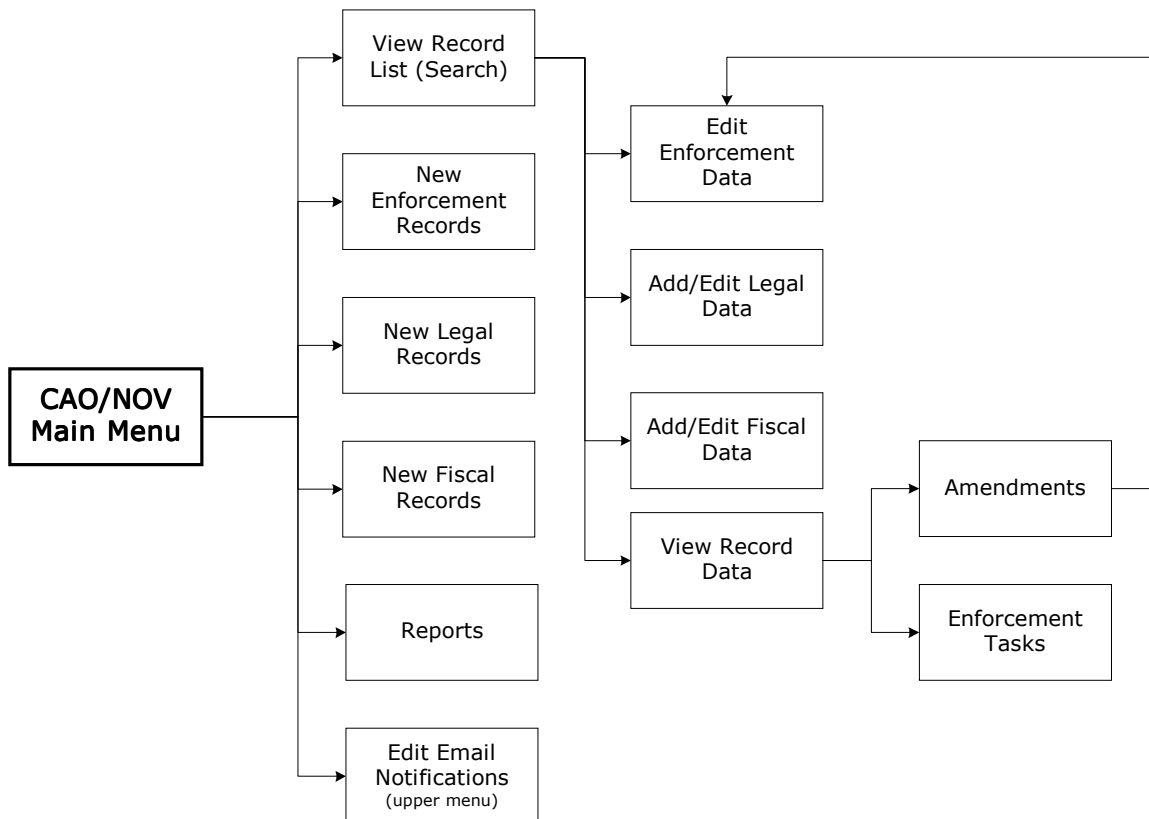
CAO/NOV Main Menu

View Record List (Search)

New Enforcement Records

New Legal Records

New Fiscal Records

Reports

Edit Email Notifications (upper menu)

Edit Enforcement Data

Add/Edit Legal Data

Add/Edit Fiscal Data

View Record Data

Amendments

Enforcement Tasks